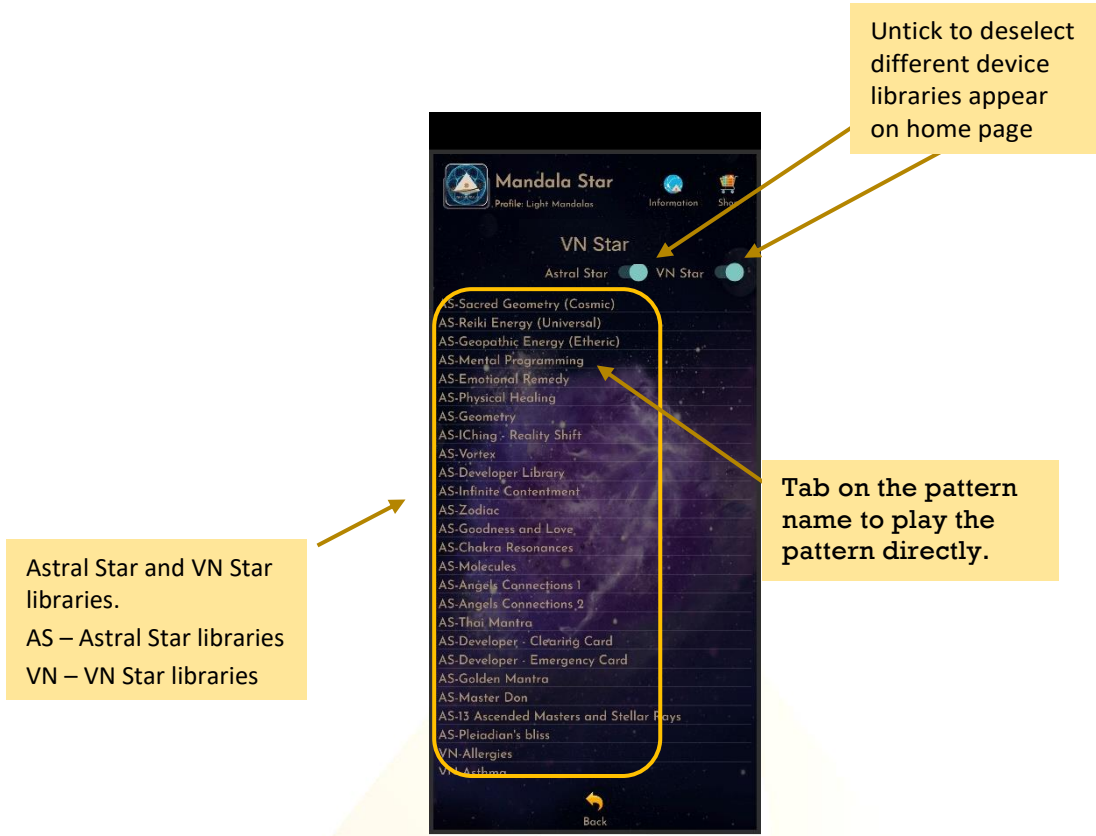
Untick to deselect different device libraries appear on home page

Mandala Star
Profile: Light Mandalas
Information
Shop

VN Star
Astral Star
VN Star

AS-Sacred Geometry (Cosmic)
AS-Reiki Energy (Universal)
AS-Geopathic Energy (Etheric)
AS-Mental Programming
AS-Emotional Remedy
AS-Physical Healing
AS-Geometry
AS-IChing - Reality Shift
AS-Vortex
AS-Developer Library
AS-Infinite Contentment
AS-Zodiac
AS-Goodness and Love
AS-Chakra Resonances
AS-Molecules
AS-Angels Connections 1
AS-Angels Connections 2
AS-Thai Mantra
AS-Developer - Clearing Card
AS-Developer - Emergency Card
AS-Golden Mantra
AS-Master Don
AS-13 Ascended Masters and Stellar Rays
AS-Pleiadian's bliss
VN-Allergies
VN-Asthma

Back

Tab on the pattern name to play the pattern directly.

Astral Star and VN Star libraries.
AS – Astral Star libraries
VN – VN Star libraries